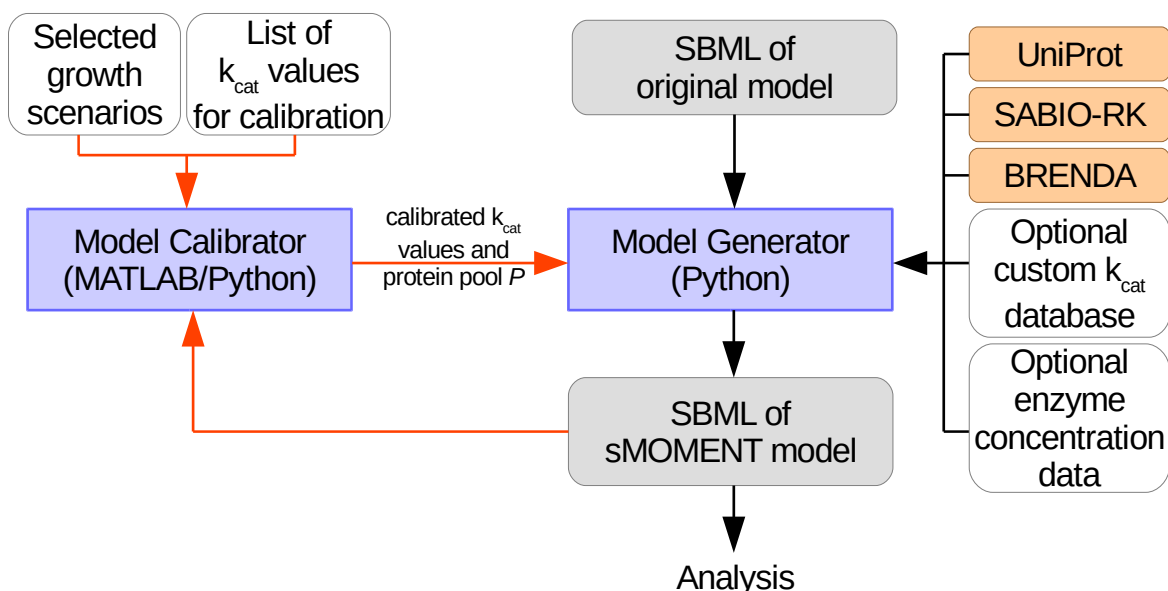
Selected growth scenarios

List of $k_{cat}$ values for calibration

SBML of original model

UniProt

SABIO-RK

BRENDA

Model Calibrator (MATLAB/Python)

calibrated $k_{cat}$ values and protein pool $P$

Model Generator (Python)

Optional custom $k_{cat}$ database

Optional enzyme concentration data

SBML of sMOMENT model

Analysis